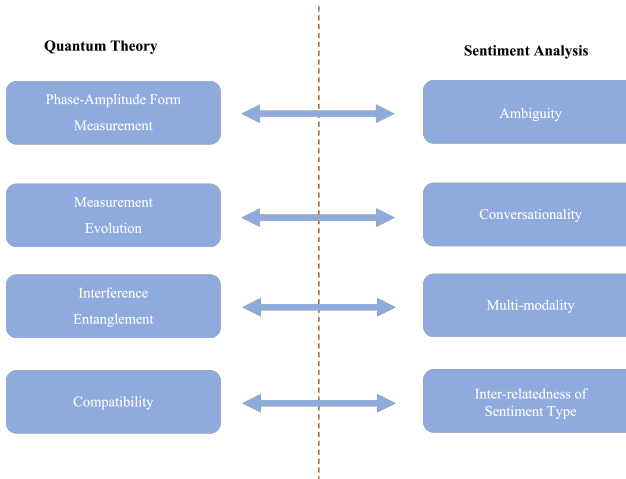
Quantum Theory

Sentiment Analysis

Phase-Amplitude Form
Measurement

Ambiguity

Measurement
Evolution

Conversationality

Interference
Entanglement

Multi-modality

Compatibility

Inter-relatedness of
Sentiment Type